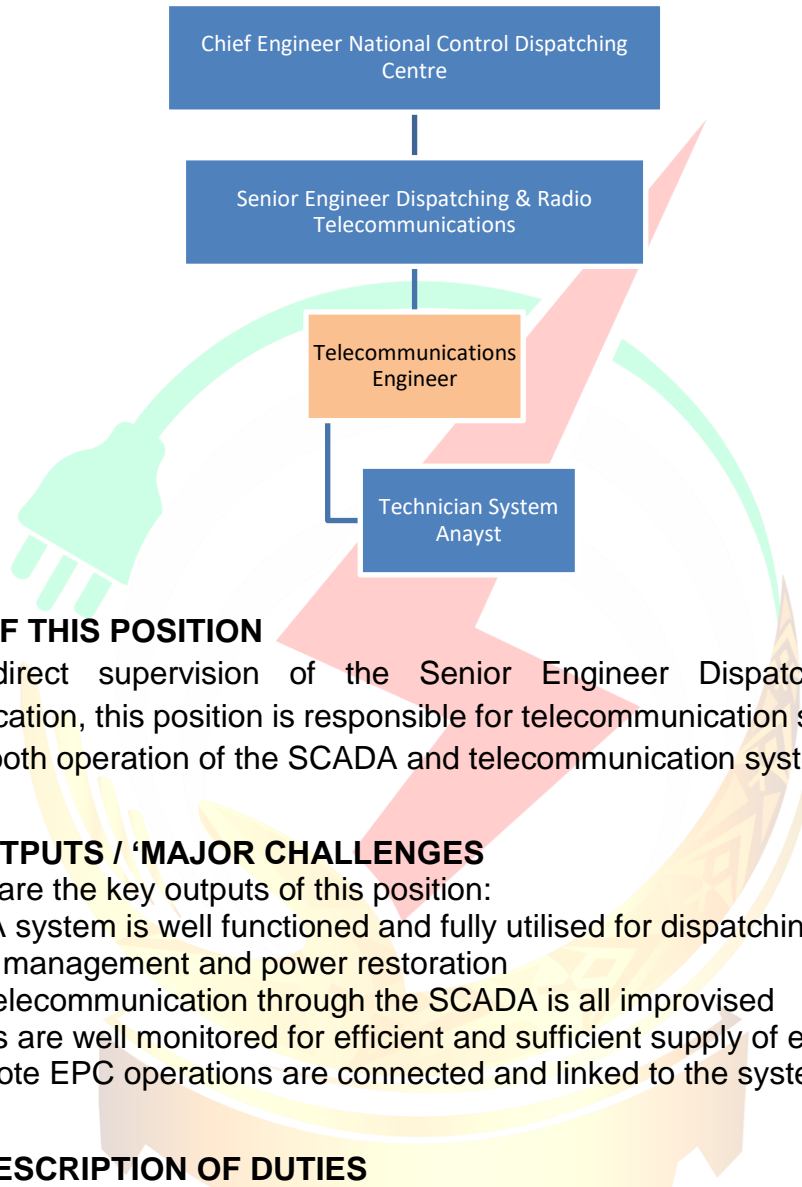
Chief Engineer National Control Dispatching Centre

Senior Engineer Dispatching & Radio Telecommunications

Telecommunications Engineer

Technician System Anayst

F THIS POSITION

direct supervision of the Senior Engineer Dispatc cation, this position is responsible for telecommunication s ooth operation of the SCADA and telecommunication syst

TPUTS / ‘MAJOR CHALLENGES

are the key outputs of this position:

A system is well functioned and fully utilised for dispatchin management and power restoration

elecommunication through the SCADA is all improvised

s are well monitored for efficient and sufficient supply of e

ote EPC operations are connected and linked to the syste

ESCRIPTION OF DUTIES